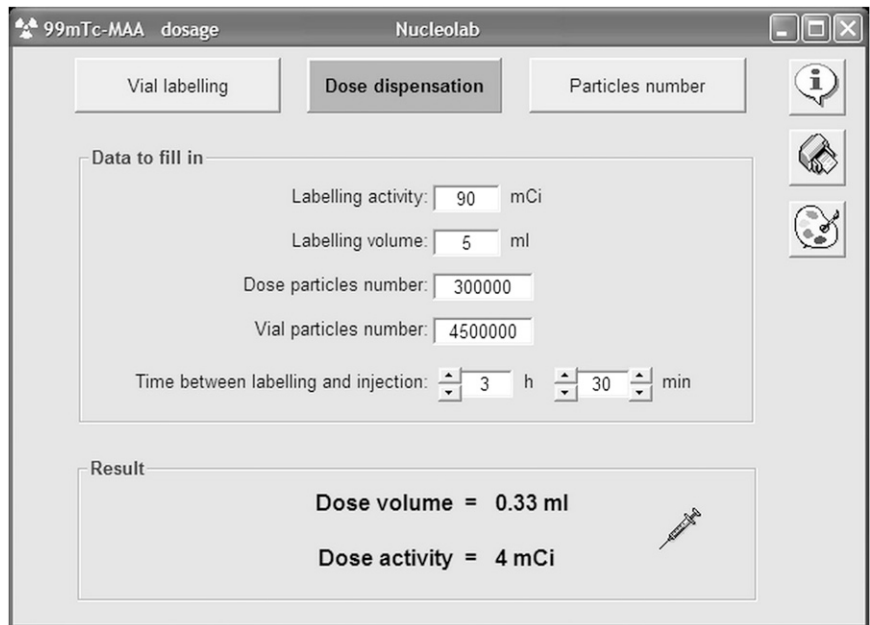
99mTc-MAA dosage Nucleolab

Vial labelling | Dose dispensation | Particles number

Data to fill in

Labelling activity: 90 mCi

Labelling volume: 5 ml

Dose particles number: 300000

Vial particles number: 4500000

Time between labelling and injection: 3 h 30 min

Result

Dose volume = 0.33 ml

Dose activity = 4 mCi